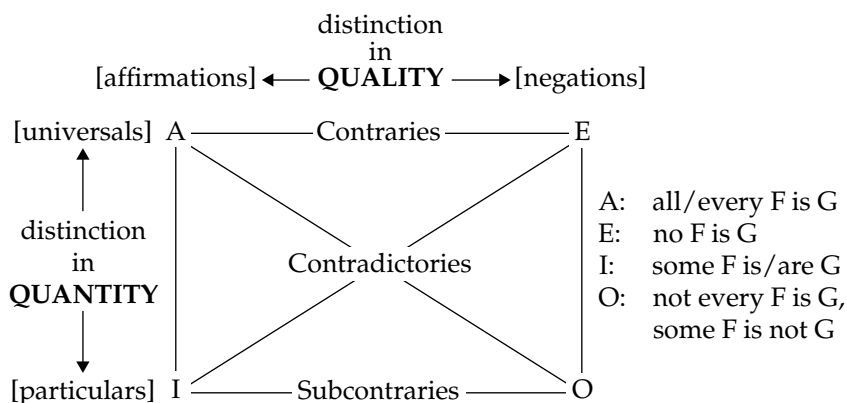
distinction
in
[affirmations] **QUALITY** [negations]

[universals] A — Contraries — E

distinction
in
**QUANTITY**

Contradictories

[particulars] I — Subcontraries — O

A: all/every F is G
E: no F is G
I: some F is/are G
O: not every F is G, some F is not G